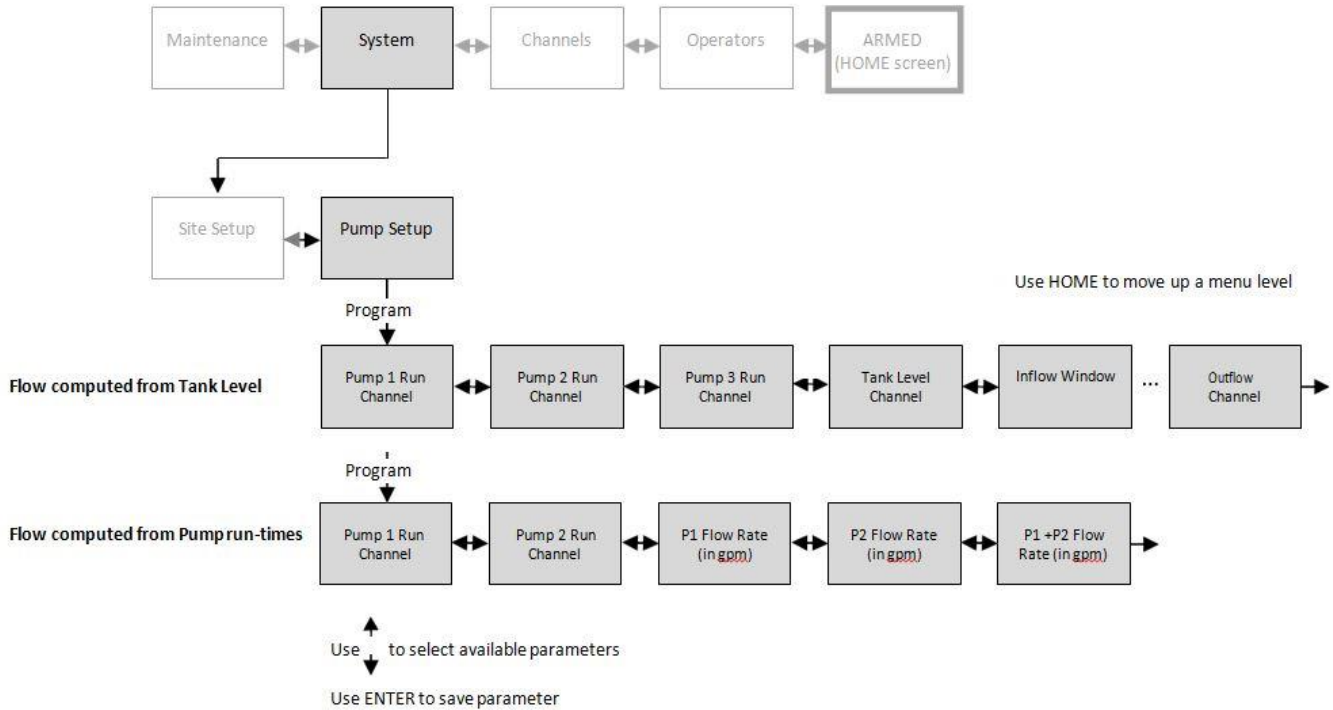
Maintenance

System

Channels

Operators

ARMED (HOME screen)

Site Setup

Pump Setup

Use HOME to move up a menu level

Program

Flow computed from Tank Level

Pump 1 Run Channel

Pump 2 Run Channel

Pump 3 Run Channel

Tank Level Channel

Inflow Window

...

Outflow Channel

Program

Flow computed from Pump run-times

Pump 1 Run Channel

Pump 2 Run Channel

P1 Flow Rate (in gpm)

P2 Flow Rate (in gpm)

P1 +P2 Flow Rate (in gpm)

Use to select available parameters

Use ENTER to save parameter